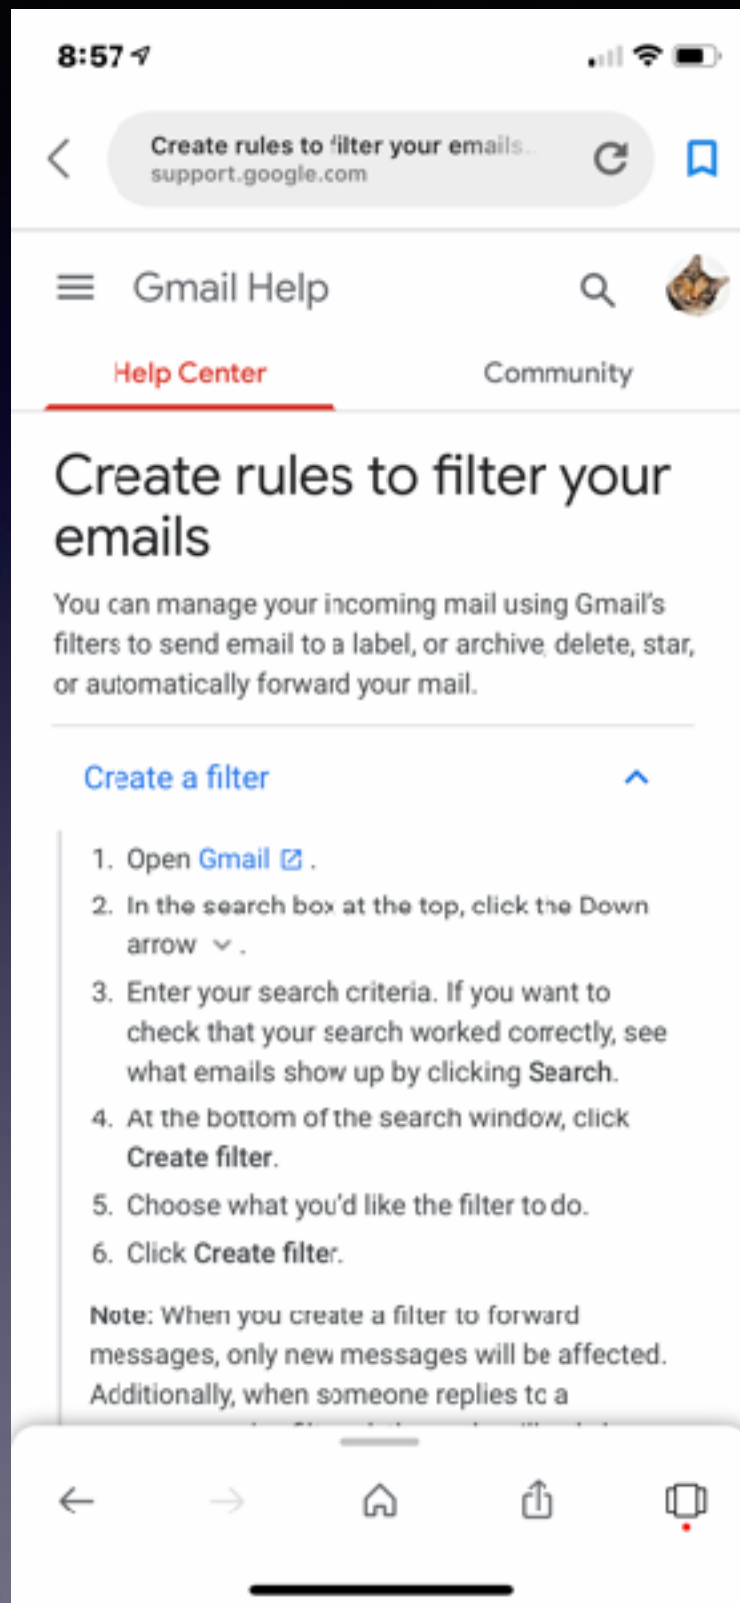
8:57

Create rules to filter your emails
support.google.com

Gmail Help

Help Center

Community

Create rules to filter your emails

You can manage your incoming mail using Gmail's filters to send email to a label, or archive, delete, star, or automatically forward your mail.

Create a filter

1. Open Gmail.
2. In the search box at the top, click the Down arrow.
3. Enter your search criteria. If you want to check that your search worked correctly, see what emails show up by clicking Search.
4. At the bottom of the search window, click Create filter.
5. Choose what you'd like the filter to do.
6. Click Create filter.

Note: When you create a filter to forward messages, only new messages will be affected. Additionally, when someone replies to a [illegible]